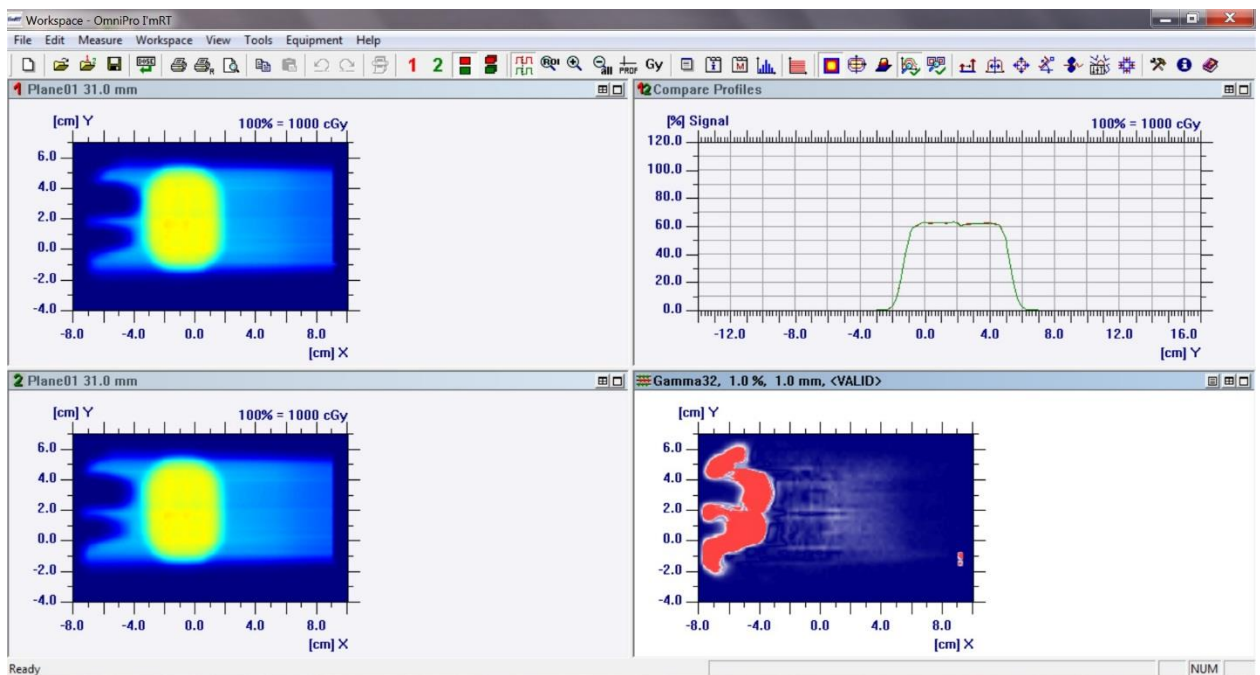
Workspace - OmniPro I'mRT

File Edit Measure Workspace View Tools Equipment Help

1 2 Gy

1 Plane01 31.0 mm

[cm] Y

100% = 1000 cGy

6.0
4.0
2.0
0.0
-2.0
-4.0

-8.0 -4.0 0.0 4.0 8.0

[cm] X

12 Compare Profiles

[%] Signal

100% = 1000 cGy

120.0
100.0
80.0
60.0
40.0
20.0
0.0

-12.0 -8.0 -4.0 0.0 4.0 8.0 12.0 16.0

[cm] Y

2 Plane01 31.0 mm

[cm] Y

100% = 1000 cGy

6.0
4.0
2.0
0.0
-2.0
-4.0

-8.0 -4.0 0.0 4.0 8.0

[cm] X

Gamma32, 1.0 %, 1.0 mm, <VALID>

[cm] Y

6.0
4.0
2.0
0.0
-2.0
-4.0

-8.0 -4.0 0.0 4.0 8.0

[cm] X

Ready

NUM